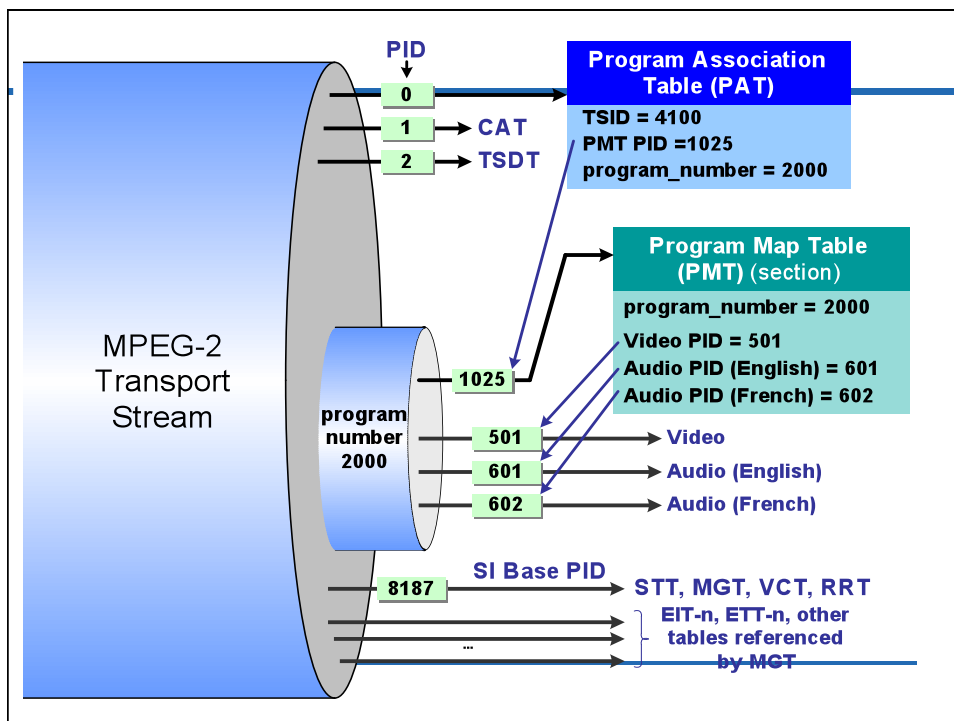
PID

0

1 CAT

2 TSDT

Program Association Table (PAT)

TSID = 4100
PMT PID =1025
program_number = 2000

Program Map Table (PMT) (section)

program_number = 2000
Video PID = 501
Audio PID (English) = 601
Audio PID (French) = 602

MPEG-2 Transport Stream

program number 2000

1025

501 Video

601 Audio (English)

602 Audio (French)

SI Base PID

8187 STT, MGT, VCT, RRT

EIT-n, ETT-n, other tables referenced by MGT

...